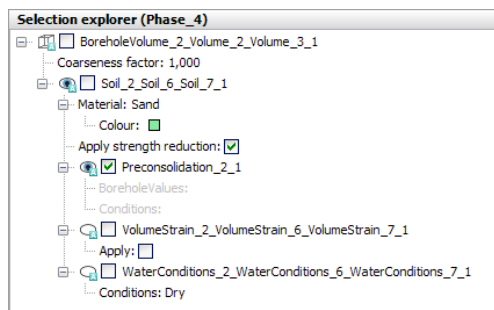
Selection explorer (Phase_4)

BoreholeVolume_2_Volume_2_Volume_3_1
Coarseness factor: 1,000
Soil_2_Soil_6_Soil_7_1
Material: Sand
Colour:
Apply strength reduction:
Preconsolidation_2_1
BoreholeValues:
Conditions:
VolumeStrain_2_VolumeStrain_6_VolumeStrain_7_1
Apply:
WaterConditions_2_WaterConditions_6_WaterConditions_7_1
Conditions: Dry